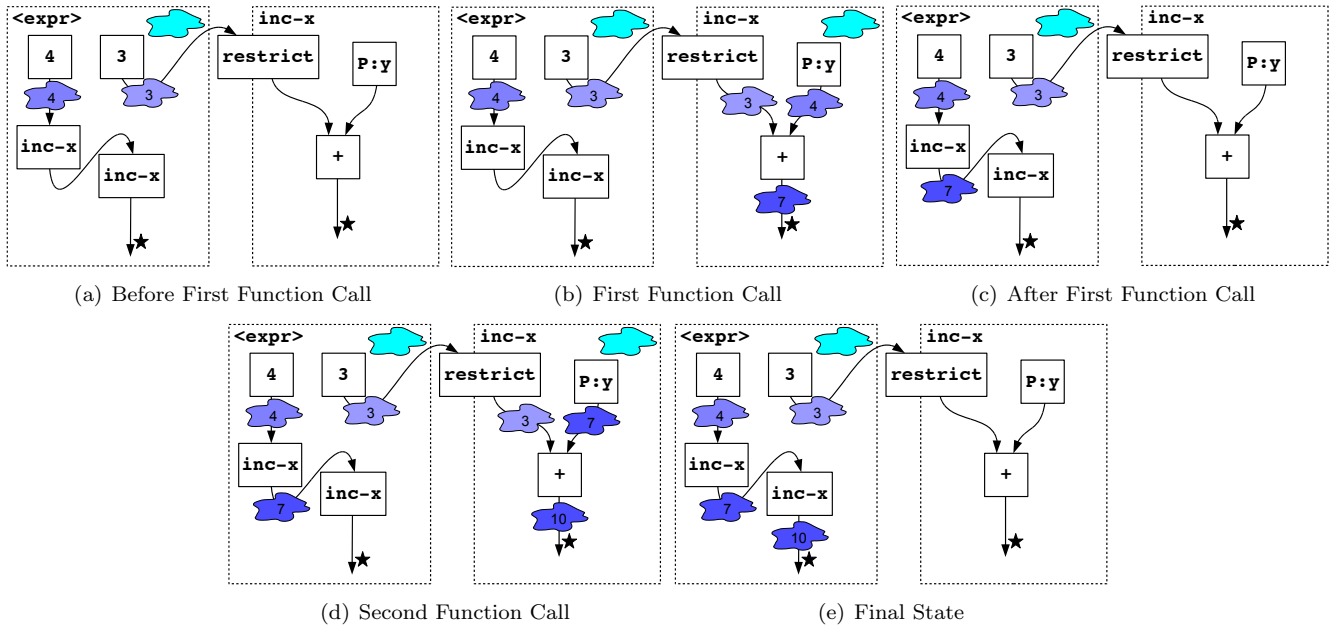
<expr>
4
3
4
3
inc-x
inc-x
★
inc-x
restrict
P:y
+
★

(a) Before First Function Call

<expr>
4
3
4
3
inc-x
inc-x
★
inc-x
restrict
P:y
3
4
+
7
★

(b) First Function Call

<expr>
4
3
4
3
inc-x
7
inc-x
★
inc-x
restrict
P:y
+
★

(c) After First Function Call

<expr>
4
3
4
3
inc-x
7
inc-x
★
inc-x
restrict
P:y
3
7
+
10
★

(d) Second Function Call

<expr>
4
3
4
3
inc-x
7
inc-x
10
★
inc-x
restrict
P:y
+
★

(e) Final State